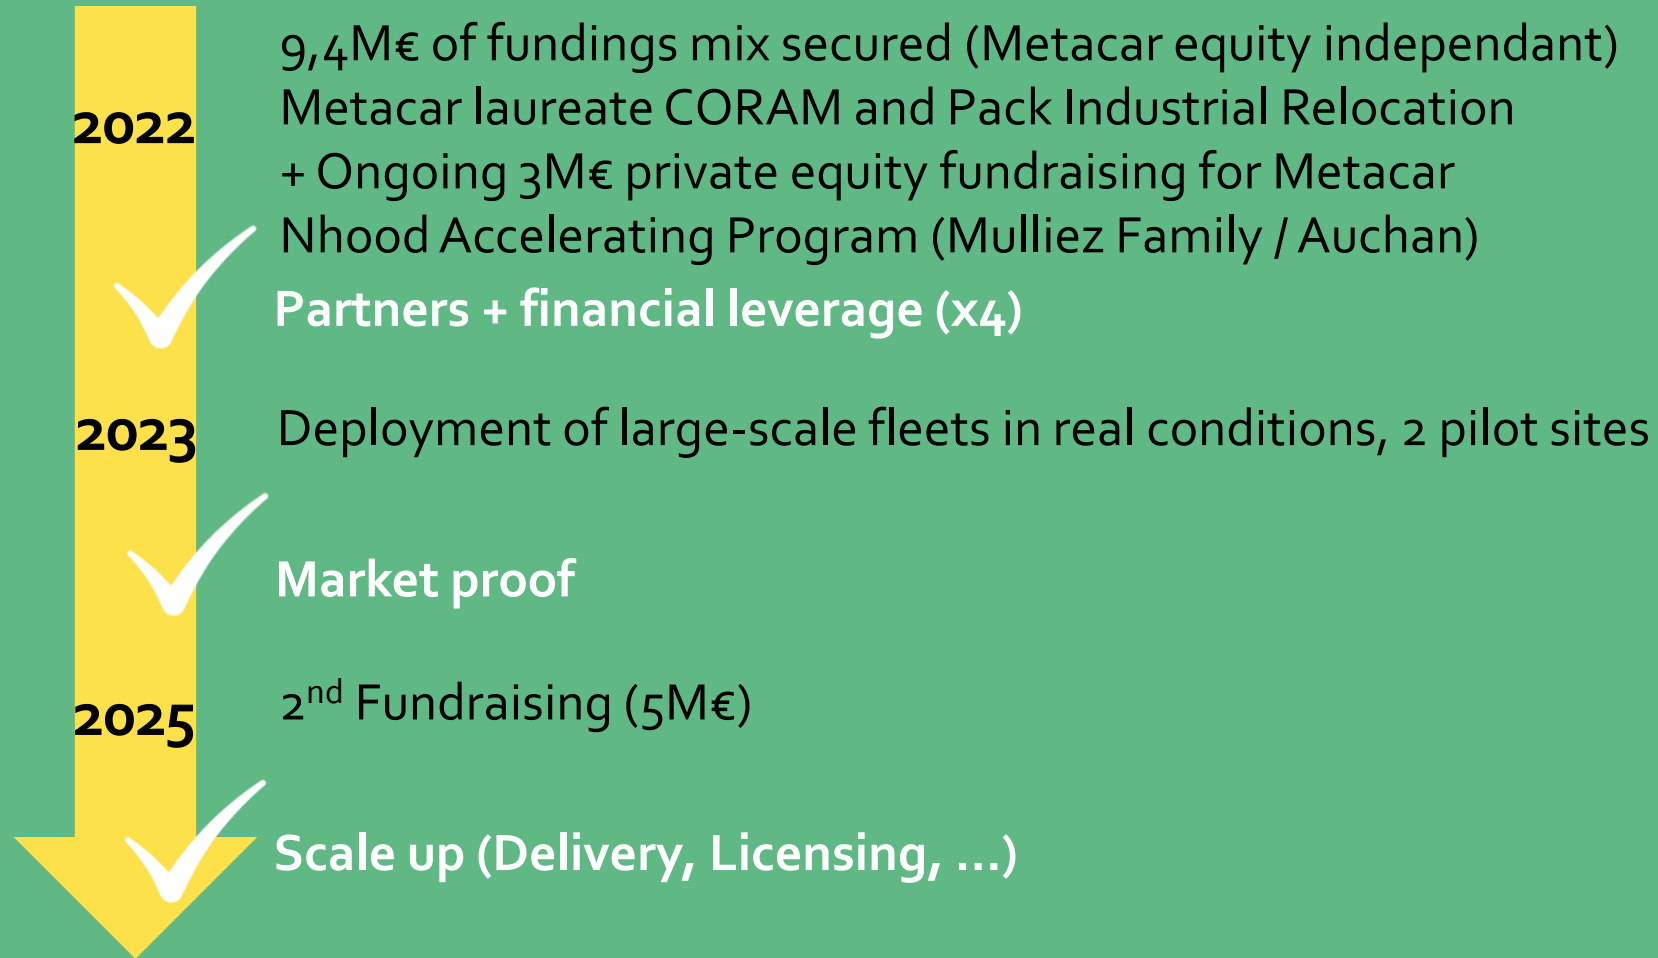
2022

9,4M€ of fundings mix secured (Metacar equity independant)
Metacar laureate CORAM and Pack Industrial Relocation
+ Ongoing 3M€ private equity fundraising for Metacar
Nhood Accelerating Program (Mulliez Family / Auchan)

Partners + financial leverage (x4)

2023

Deployment of large-scale fleets in real conditions, 2 pilot sites

Market proof

2025

2$^{nd}$ Fundraising (5M€)

Scale up (Delivery, Licensing, ...)